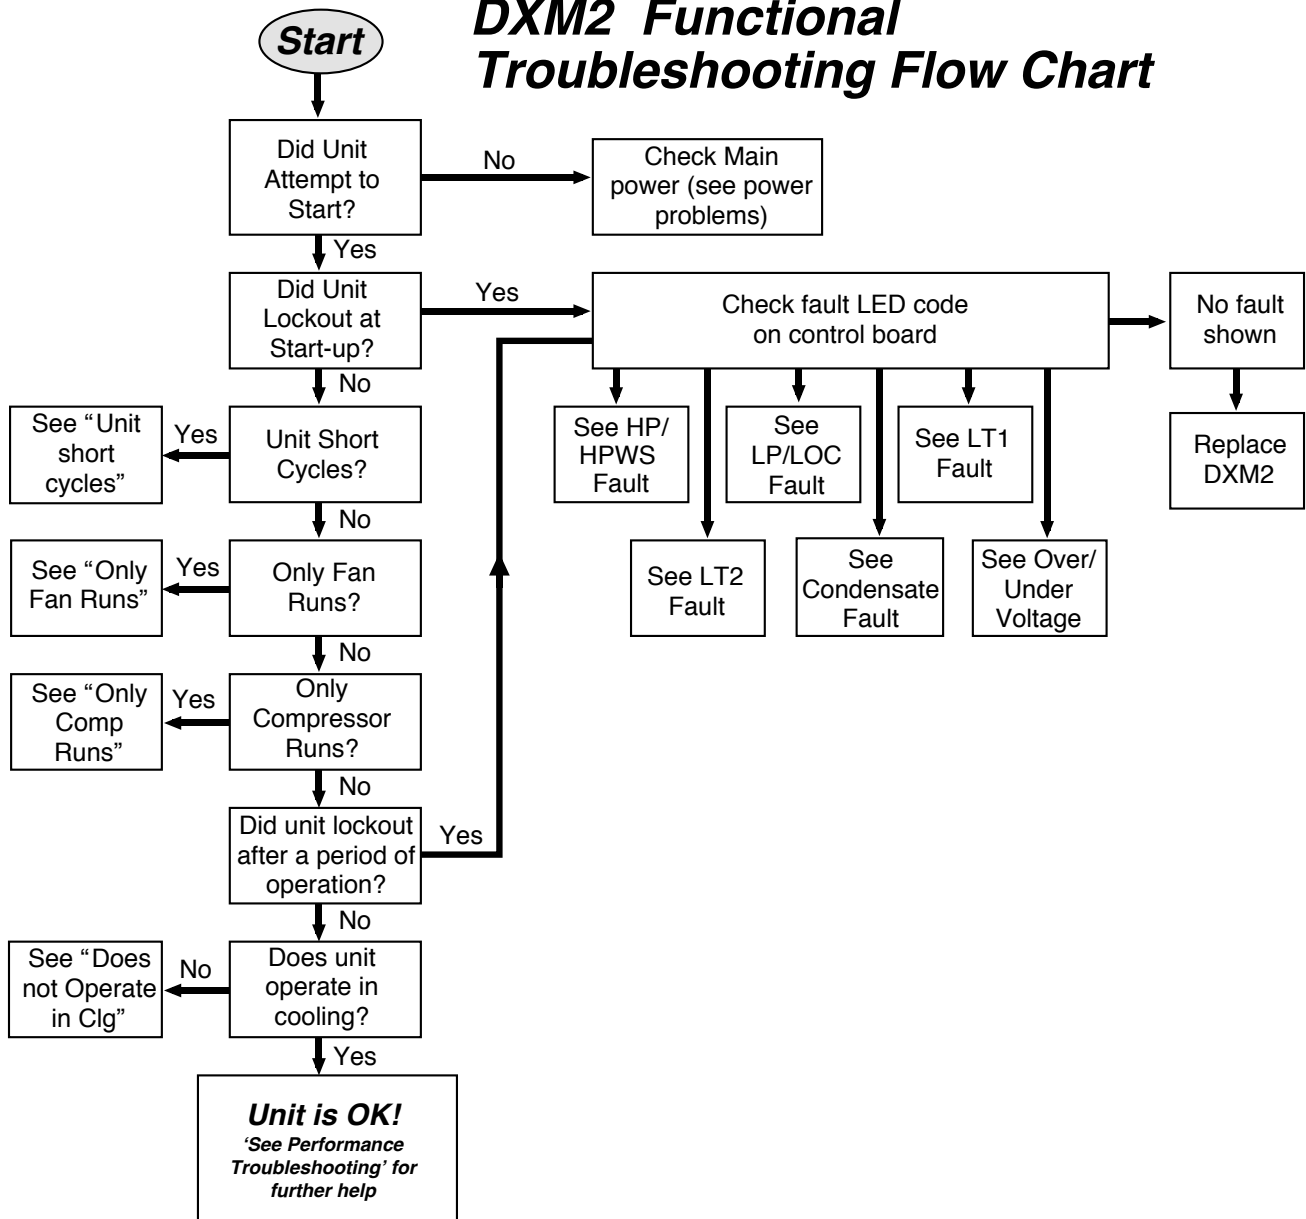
DXM2 Functional Troubleshooting Flow Chart

Start

Did Unit Attempt to Start?

No

Check Main power (see power problems)

Yes

Did Unit Lockout at Start-up?

Yes

Check fault LED code on control board

No fault shown

Replace DXM2

See HP/ HPWS Fault

See LT2 Fault

See LP/LOC Fault

See Condensate Fault

See LT1 Fault

See Over/ Under Voltage

No

Unit Short Cycles?

Yes

See "Unit short cycles"

No

Only Fan Runs?

Yes

See "Only Fan Runs"

No

Only Compressor Runs?

Yes

See "Only Comp Runs"

No

Did unit lockout after a period of operation?

Yes

No

Does unit operate in cooling?

No

See "Does not Operate in Clg"

Yes

Unit is OK!
'See Performance Troubleshooting' for further help